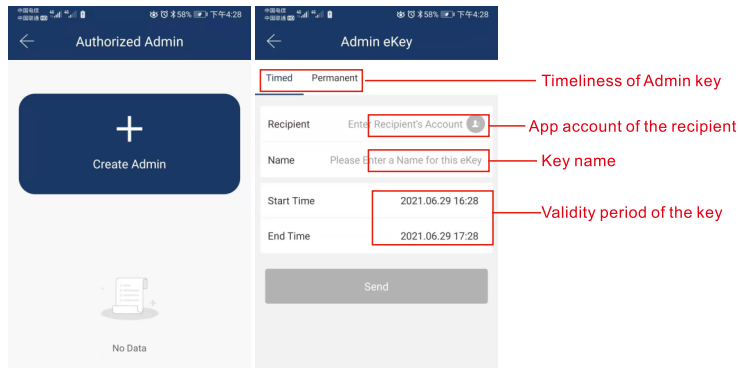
中国电信 中国联通 58% 下午4:28

Authorized Admin

+

Create Admin

No Data

中国电信 中国联通 58% 下午4:28

Admin eKey

Timed Permanent

Recipient Enter Recipient's Account

Name Please Enter a Name for this eKey

Start Time 2021.06.29 16:28

End Time 2021.06.29 17:28

Send

Timeliness of Admin key

App account of the recipient

Key name

Validity period of the key